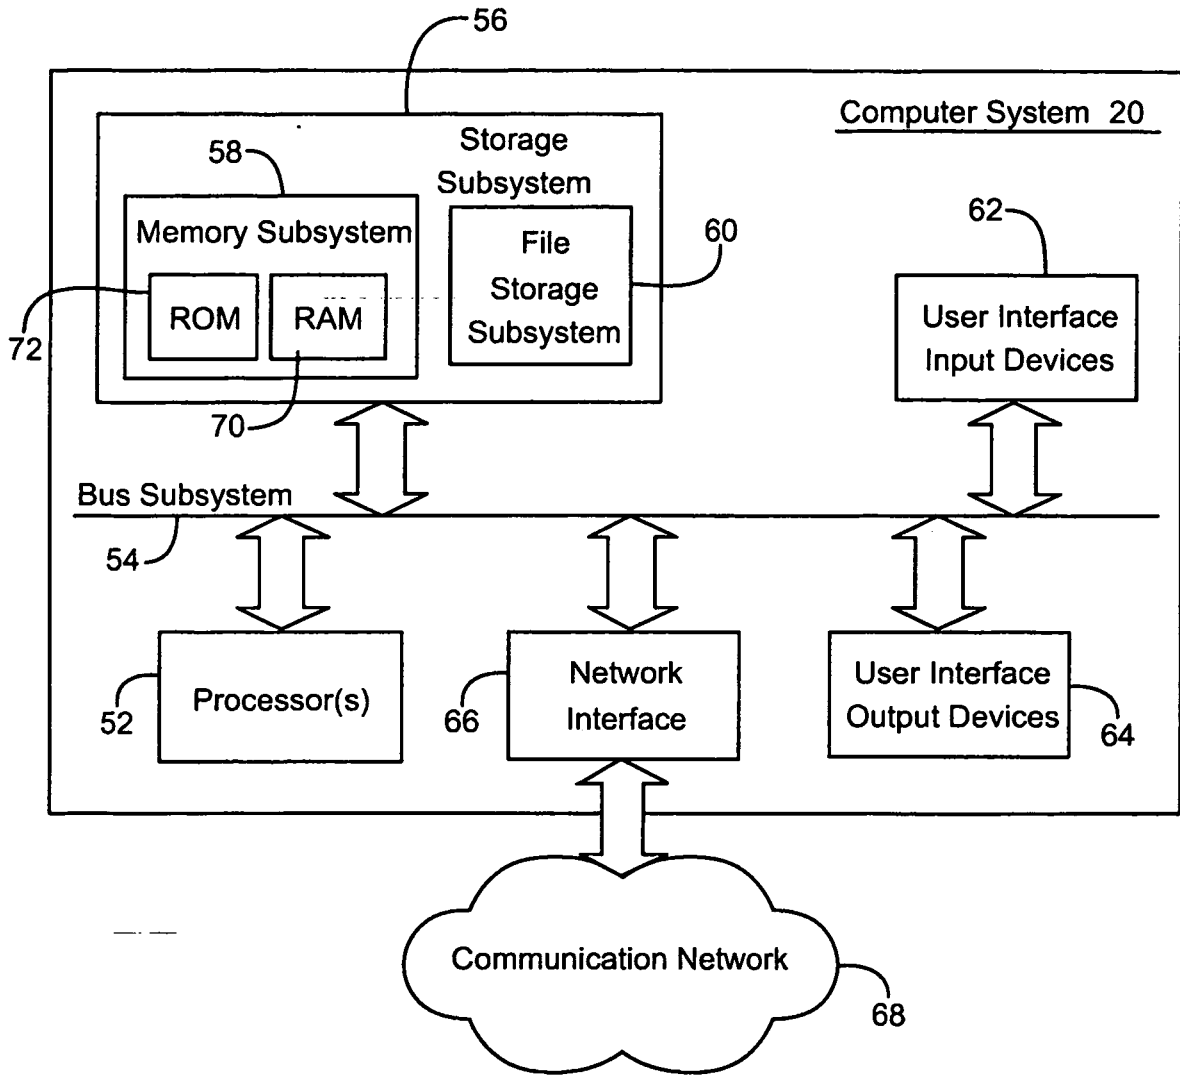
56

Computer System 20

Storage Subsystem

58

Memory Subsystem

File Storage Subsystem

60

62

72

ROM

RAM

User Interface Input Devices

70

Bus Subsystem

54

52

Processor(s)

66

Network Interface

User Interface Output Devices

64

Communication Network

68